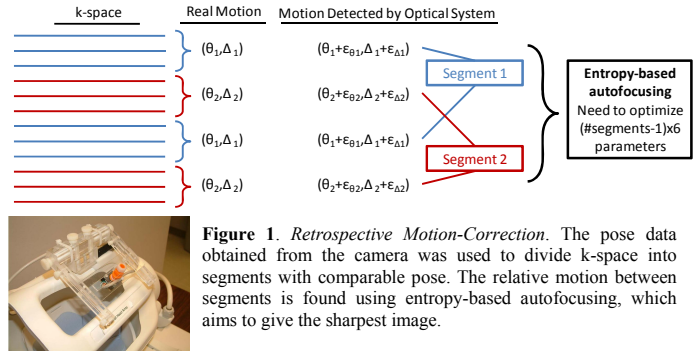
k-space

Real Motion

Motion Detected by Optical System

$(\theta_1,\Delta_1)$

$(\theta_1+\varepsilon_{\theta 1},\Delta_1+\varepsilon_{\Delta 1})$

$(\theta_2,\Delta_2)$

$(\theta_2+\varepsilon_{\theta 2},\Delta_2+\varepsilon_{\Delta 2})$

$(\theta_1,\Delta_1)$

$(\theta_1+\varepsilon_{\theta 1},\Delta_1+\varepsilon_{\Delta 1})$

$(\theta_2,\Delta_2)$

$(\theta_2+\varepsilon_{\theta 2},\Delta_2+\varepsilon_{\Delta 2})$

Segment 1

Segment 2

Entropy-based autofocusing

Need to optimize (#segments-1)x6 parameters

**Figure 1**. *Retrospective Motion-Correction*. The pose data obtained from the camera was used to divide k-space into segments with comparable pose. The relative motion between segments is found using entropy-based autofocusing, which aims to give the sharpest image.